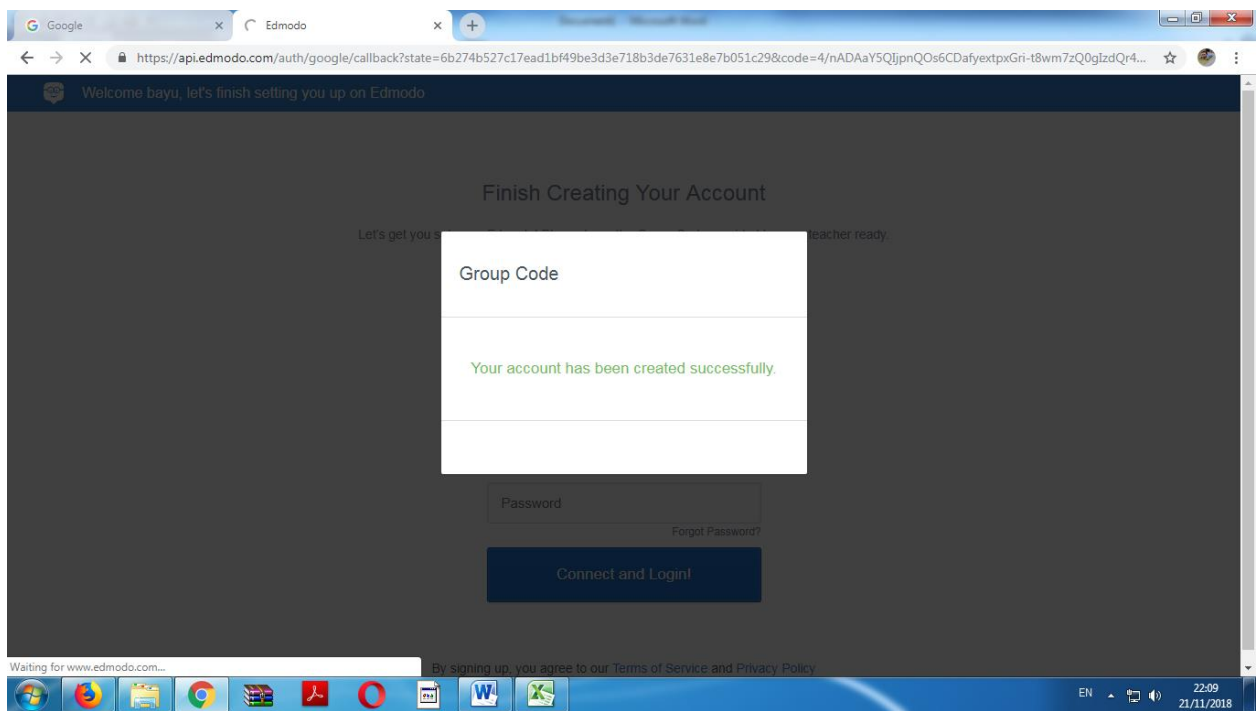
Google
Edmodo
Document1 - Microsoft Word
https://api.edmodo.com/auth/google/callback?state=6b274b527c17ead1bf49be3d3e718b3de7631e8e7b051c29&code=4/nADAaY5QIjpnQOs6CDafyextpxGri-t8wm7zQ0gIzdQr4...

Welcome bayu, let's finish setting you up on Edmodo

Finish Creating Your Account

Let's get you s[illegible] teacher ready.

Group Code

Your account has been created successfully.

Password

Forgot Password?

Connect and Login!

Waiting for www.edmodo.com...

By signing up, you agree to our Terms of Service and Privacy Policy

EN
22:09
21/11/2018